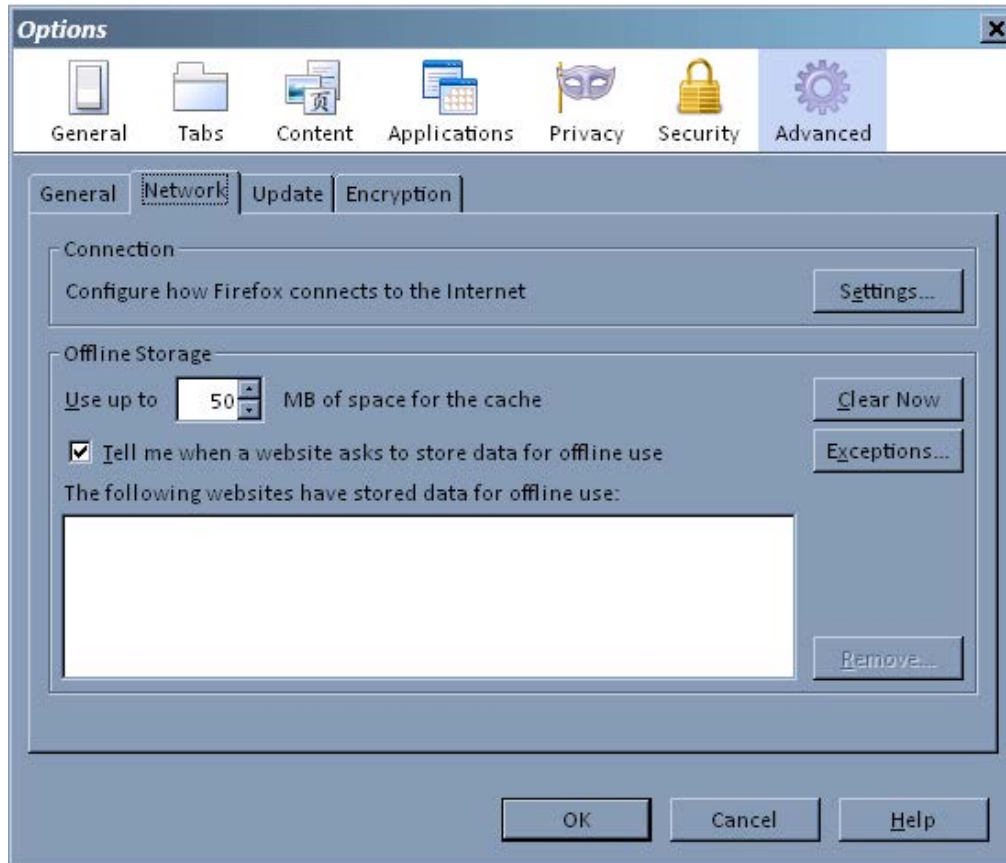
Options

General Tabs Content Applications Privacy Security Advanced

General Network Update Encryption

Connection

Configure how Firefox connects to the Internet

Settings...

Offline Storage

Use up to 50 MB of space for the cache

Clear Now

☑ Tell me when a website asks to store data for offline use

Exceptions...

The following websites have stored data for offline use:

Remove...

OK Cancel Help